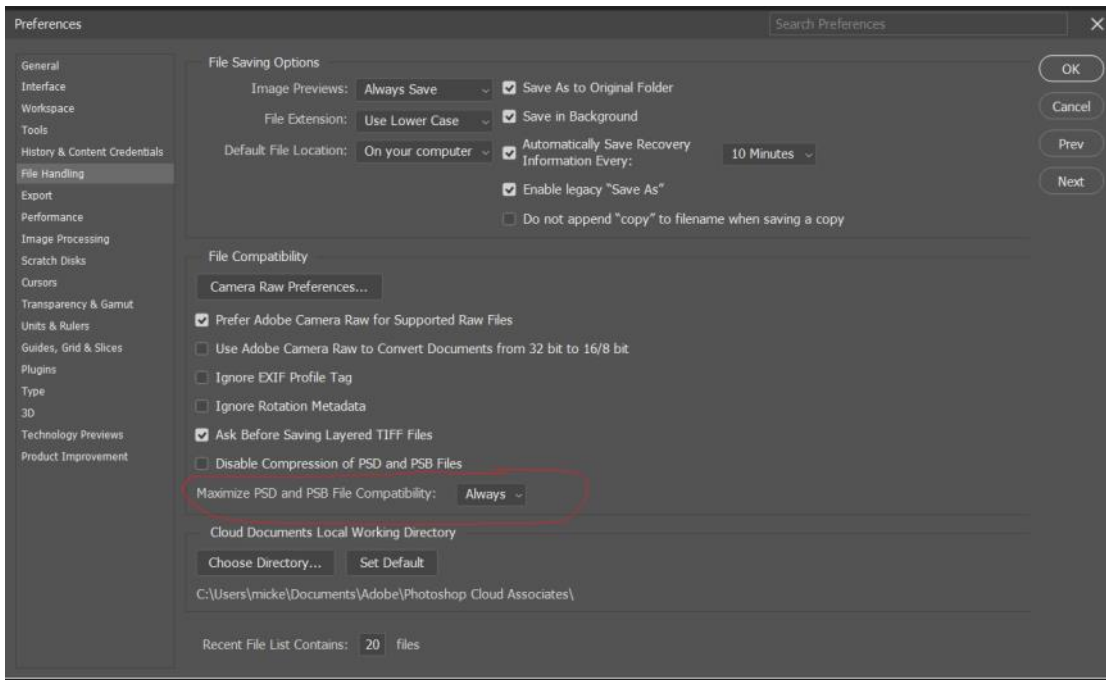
Preferences

Search Preferences

General
Interface
Workspace
Tools
History & Content Credentials
File Handling
Export
Performance
Image Processing
Scratch Disks
Cursors
Transparency & Gamut
Units & Rulers
Guides, Grid & Slices
Plugins
Type
3D
Technology Previews
Product Improvement

File Saving Options

Image Previews: Always Save

File Extension: Use Lower Case

Default File Location: On your computer

Save As to Original Folder

Save in Background

Automatically Save Recovery Information Every: 10 Minutes

Enable legacy "Save As"

Do not append "copy" to filename when saving a copy

File Compatibility

Camera Raw Preferences...

Prefer Adobe Camera Raw for Supported Raw Files

Use Adobe Camera Raw to Convert Documents from 32 bit to 16/8 bit

Ignore EXIF Profile Tag

Ignore Rotation Metadata

Ask Before Saving Layered TIFF Files

Disable Compression of PSD and PSB Files

Maximize PSD and PSB File Compatibility: Always

Cloud Documents Local Working Directory

Choose Directory... Set Default

C:\Users\micke\Documents\Adobe\Photoshop Cloud Associates\

Recent File List Contains: 20 files

OK

Cancel

Prev

Next